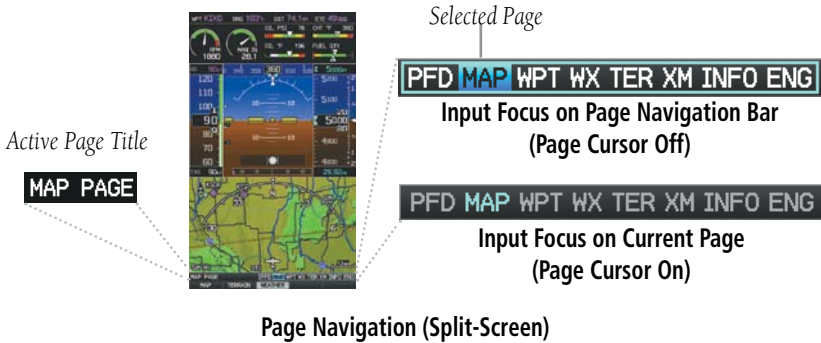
Selected Page

Active Page Title

MAP PAGE

PFD MAP WPT WX TER XM INFO ENG

Input Focus on Page Navigation Bar (Page Cursor Off)

PFD MAP WPT WX TER XM INFO ENG

Input Focus on Current Page (Page Cursor On)

Page Navigation (Split-Screen)